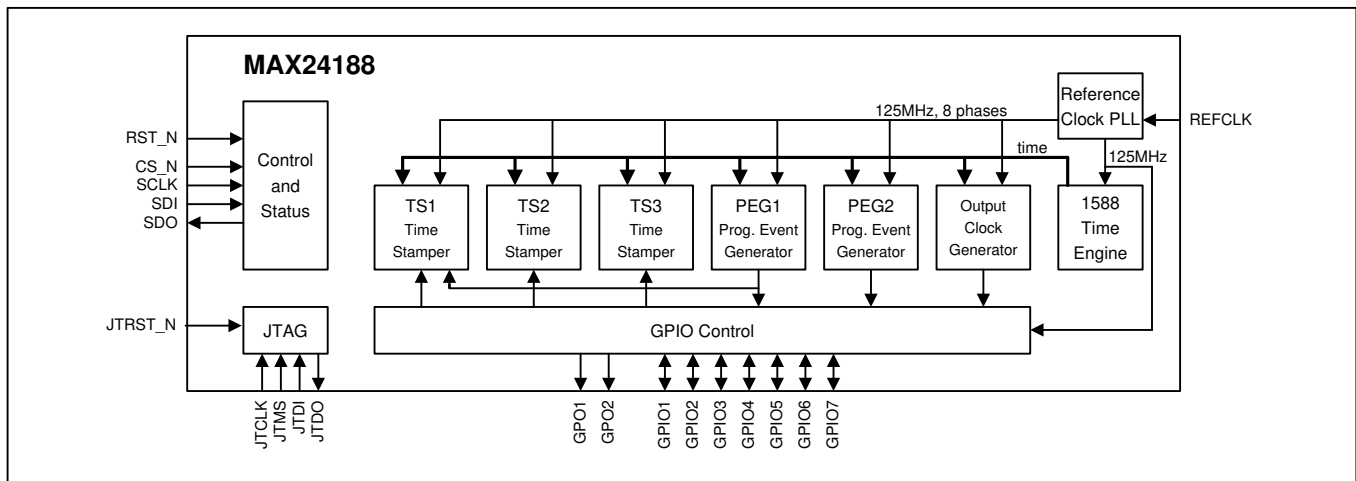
MAX24188

RST_N
CS_N
SCLK
SDI
SDO

Control and Status

125MHz, 8 phases

Reference Clock PLL

REFCLK

time

125MHz

TS1 Time Stamper

TS2 Time Stamper

TS3 Time Stamper

PEG1 Prog. Event Generator

PEG2 Prog. Event Generator

Output Clock Generator

1588 Time Engine

JTRST_N

JTAG

GPIO Control

JTCLK
JTMS
JTDI
JTDO

GPO1
GPO2

GPIO1
GPIO2
GPIO3
GPIO4
GPIO5
GPIO6
GPIO7